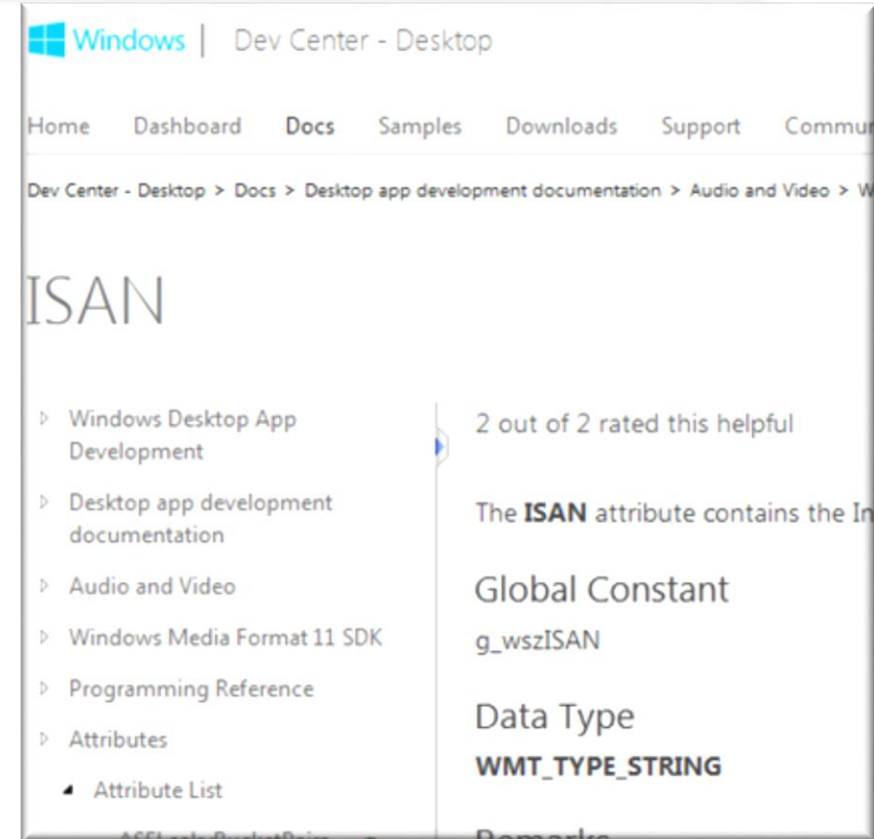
Windows | Dev Center - Desktop

Home Dashboard Docs Samples Downloads Support Commu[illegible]

Dev Center - Desktop > Docs > Desktop app development documentation > Audio and Video > W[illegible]

ISAN

Windows Desktop App Development

Desktop app development documentation

Audio and Video

Windows Media Format 11 SDK

Programming Reference

Attributes

Attribute List

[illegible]

2 out of 2 rated this helpful

The ISAN attribute contains the In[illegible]

Global Constant

g_wszISAN

Data Type

WMT_TYPE_STRING

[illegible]